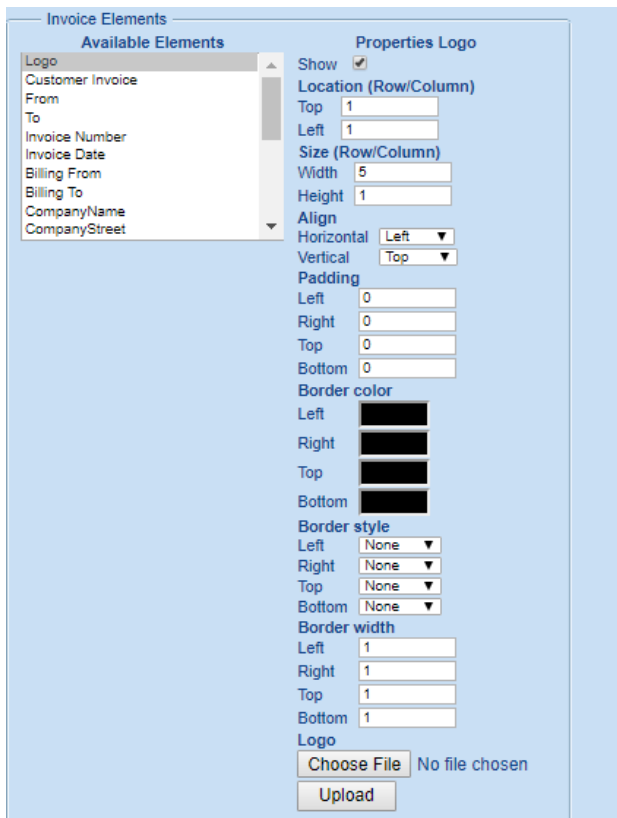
Invoice Elements

Available Elements

Logo
Customer Invoice
From
To
Invoice Number
Invoice Date
Billing From
Billing To
CompanyName
CompanyStreet

Properties Logo

Show

Location (Row/Column)
Top 1
Left 1

Size (Row/Column)
Width 5
Height 1

Align
Horizontal Left
Vertical Top

Padding
Left 0
Right 0
Top 0
Bottom 0

Border color
Left
Right
Top
Bottom

Border style
Left None
Right None
Top None
Bottom None

Border width
Left 1
Right 1
Top 1
Bottom 1

Logo
Choose File No file chosen
Upload